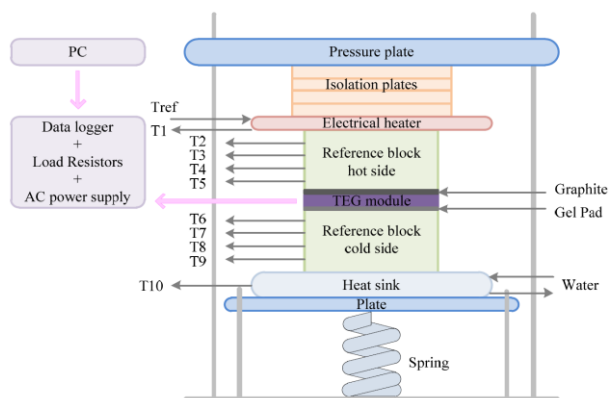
PC

Data logger
+
Load Resistors
+
AC power supply

Pressure plate

Isolation plates

Tref

T1

Electrical heater

T2
T3
T4
T5

Reference block
hot side

Graphite

TEG module

Gel Pad

T6
T7
T8
T9

Reference block
cold side

T10

Heat sink

Water

Plate

Spring